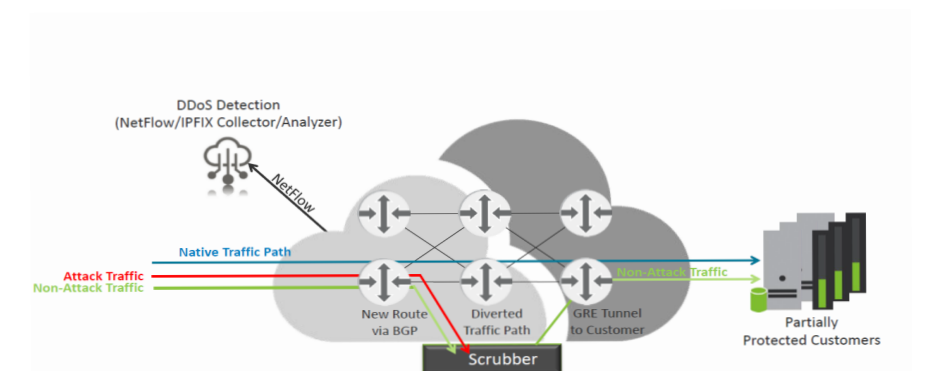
DDoS Detection
(NetFlow/IPFIX Collector/Analyzer)

NetFlow

Native Traffic Path

Attack Traffic
Non-Attack Traffic

Non-Attack Traffic

New Route via BGP

Diverted Traffic Path

GRE Tunnel to Customer

Partially Protected Customers

Scrubber